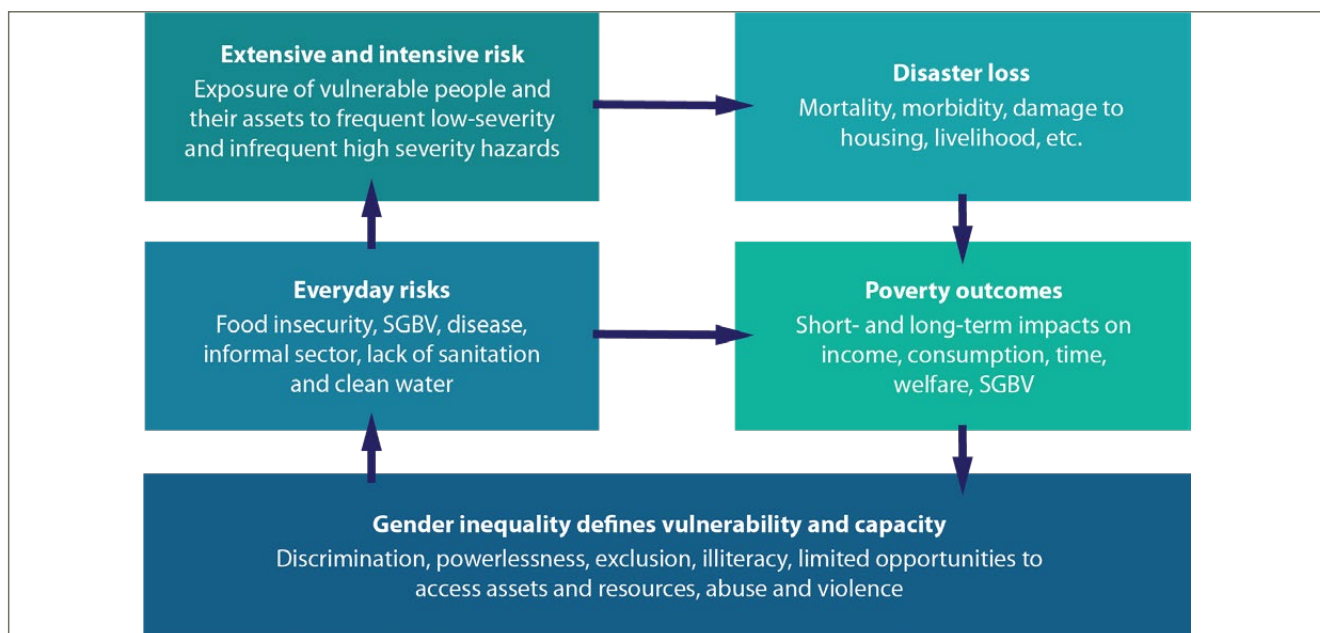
Extensive and intensive risk
Exposure of vulnerable people and their assets to frequent low-severity and infrequent high severity hazards

Disaster loss
Mortality, morbidity, damage to housing, livelihood, etc.

Everyday risks
Food insecurity, SGBV, disease, informal sector, lack of sanitation and clean water

Poverty outcomes
Short- and long-term impacts on income, consumption, time, welfare, SGBV

Gender inequality defines vulnerability and capacity
Discrimination, powerlessness, exclusion, illiteracy, limited opportunities to access assets and resources, abuse and violence